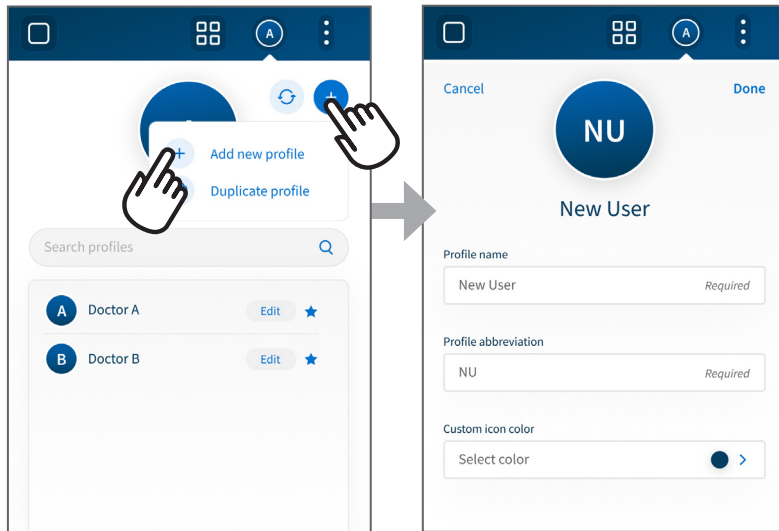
A

Add new profile

Duplicate profile

Search profiles

A Doctor A Edit

B Doctor B Edit

A

Cancel

Done

NU

New User

Profile name

New User Required

Profile abbreviation

NU Required

Custom icon color

Select color